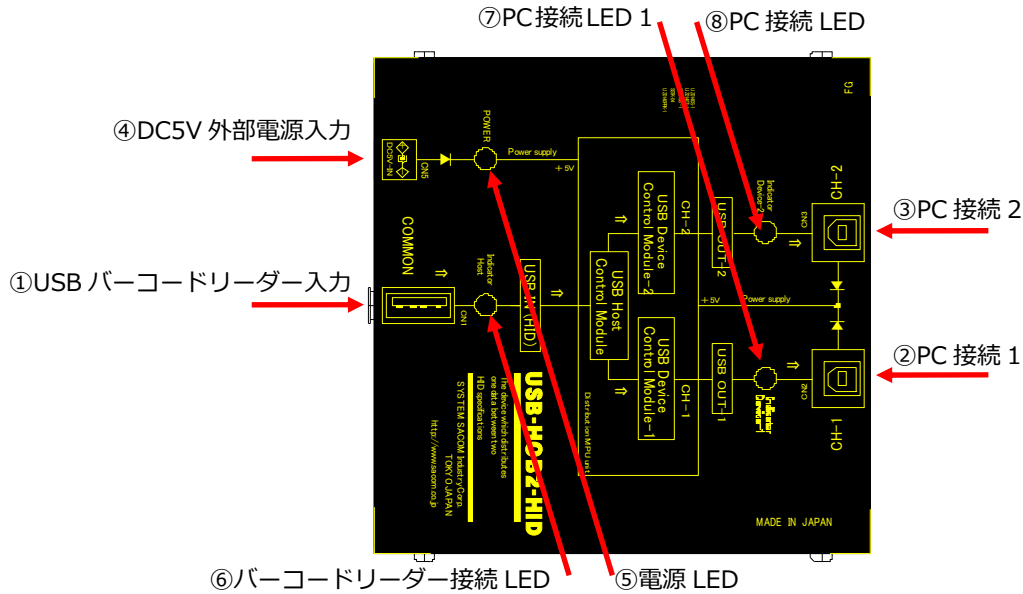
⑦PC接続LED 1
⑧PC 接続 LED
④DC5V 外部電源入力
①USB バーコードリーダー入力
③PC 接続 2
②PC 接続 1
⑥バーコードリーダー接続 LED
⑤電源 LED

FG
POWER
DC5V-IN
CN5
Power supply
+5V
COMMON
Indicator Host
CN1
USB IN (HID)
USB Host Control Module
USB Device Control Module-2
CH-2
USB OUT-2
Indicator Device-2
CN3
CH-2
+5V
Power supply
USB Device Control Module-1
CH-1
USB OUT-1
Indicator Device-1
CN2
CH-1
Distribution MPU unit
USB-HCB2-HID
The device which distributes one data between two HID specifications
SYSTEM SACOM Industry Corp.
TOKYO JAPAN
http://www.sacom.co.jp
MADE IN JAPAN